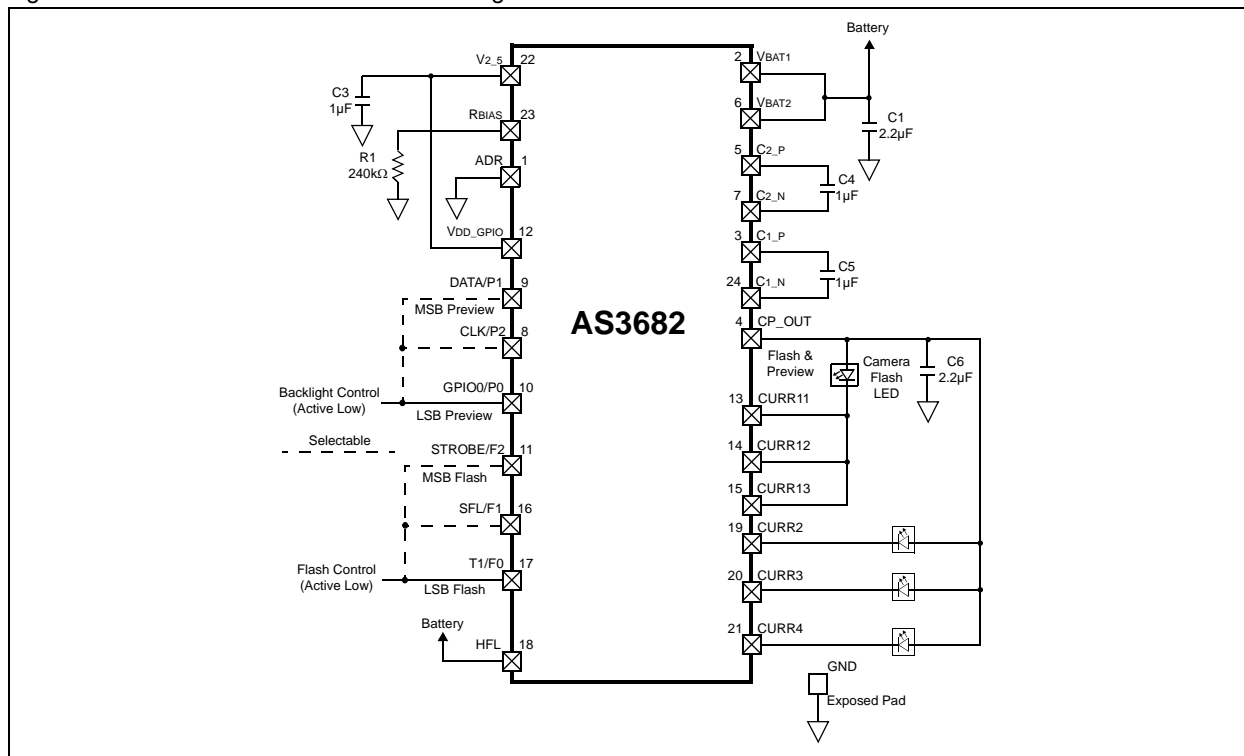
Battery

V2_5 22
C3 1µF
RBIAS 23
R1 240kΩ
ADR 1
VDD_GPIO 12
DATA/P1 9
MSB Preview
CLK/P2 8
Backlight Control (Active Low)
GPIO0/P0 10
LSB Preview
Selectable
STROBE/F2 11
MSB Flash
SFL/F1 16
Flash Control (Active Low)
T1/F0 17
LSB Flash
Battery
HFL 18

AS3682

2 VBAT1
6 VBAT2
C1 2.2µF
5 C2_P
7 C2_N
C4 1µF
3 C1_P
24 C1_N
C5 1µF
4 CP_OUT
Flash & Preview
Camera Flash LED
C6 2.2µF
13 CURR11
14 CURR12
15 CURR13
19 CURR2
20 CURR3
21 CURR4
GND
Exposed Pad